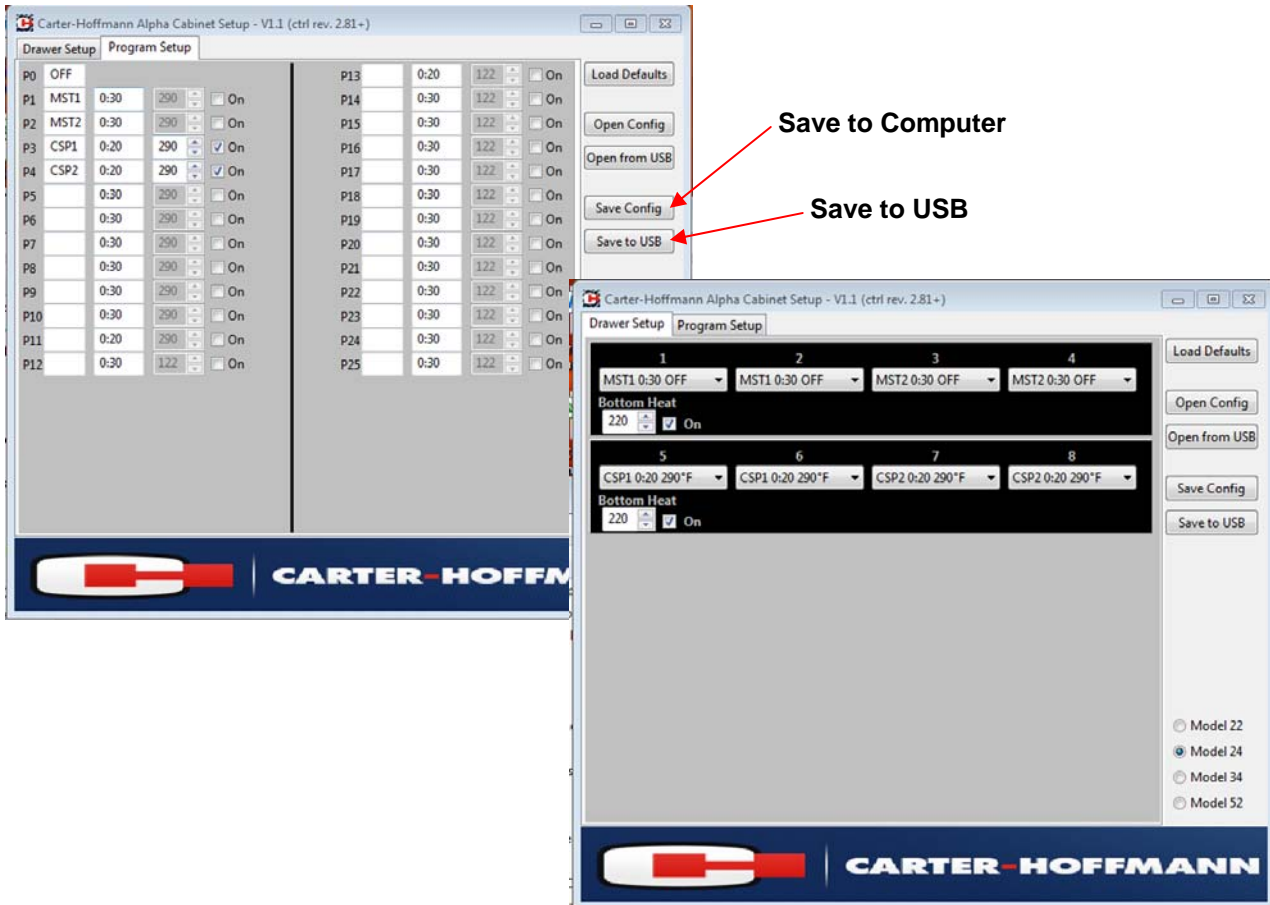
Carter-Hoffmann Alpha Cabinet Setup - V1.1 (ctrl rev. 2.81+)

Drawer Setup | Program Setup

| | | | | |
|---|---|---|---|---|
| P0 | OFF | | | |
| P1 | MST1 | 0:30 | 290 | On |
| P2 | MST2 | 0:30 | 290 | On |
| P3 | CSP1 | 0:20 | 290 | On |
| P4 | CSP2 | 0:20 | 290 | On |
| P5 | | 0:30 | 290 | On |
| P6 | | 0:30 | 290 | On |
| P7 | | 0:30 | 290 | On |
| P8 | | 0:30 | 290 | On |
| P9 | | 0:30 | 290 | On |
| P10 | | 0:30 | 290 | On |
| P11 | | 0:20 | 290 | On |
| P12 | | 0:30 | 122 | On |

| | | | | |
|---|---|---|---|---|
| P13 | | 0:20 | 122 | On |
| P14 | | 0:30 | 122 | On |
| P15 | | 0:30 | 122 | On |
| P16 | | 0:30 | 122 | On |
| P17 | | 0:30 | 122 | On |
| P18 | | 0:30 | 122 | On |
| P19 | | 0:30 | 122 | On |
| P20 | | 0:30 | 122 | On |
| P21 | | 0:30 | 122 | On |
| P22 | | 0:30 | 122 | On |
| P23 | | 0:30 | 122 | On |
| P24 | | 0:30 | 122 | On |
| P25 | | 0:30 | 122 | On |

Load Defaults
Open Config
Open from USB
Save Config
Save to USB

Save to Computer
Save to USB

CARTER-HOFFM

Carter-Hoffmann Alpha Cabinet Setup - V1.1 (ctrl rev. 2.81+)

Drawer Setup | Program Setup

1 MST1 0:30 OFF
2 MST1 0:30 OFF
3 MST2 0:30 OFF
4 MST2 0:30 OFF
Bottom Heat
220 On

5 CSP1 0:20 290°F
6 CSP1 0:20 290°F
7 CSP2 0:20 290°F
8 CSP2 0:20 290°F
Bottom Heat
220 On

Load Defaults
Open Config
Open from USB
Save Config
Save to USB

Model 22
Model 24
Model 34
Model 52

CARTER-HOFFMANN